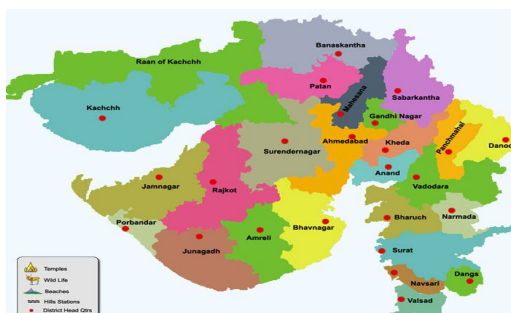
Raan of Kachchh
Banaskantha
Patan
Mahesana
Sabarkantha
Kachchh
Gandhi Nagar
Ahmedabad
Kheda
Panchmahal
Danod
Surendernagar
Anand
Vadodara
Jamnagar
Rajkot
Bharuch
Narmada
Porbandar
Bhavnagar
Amreli
Junagadh
Surat
Danga
Navsari
Valsad
Temples
Wild Life
Beaches
Hills Stations
District Head Qtrs